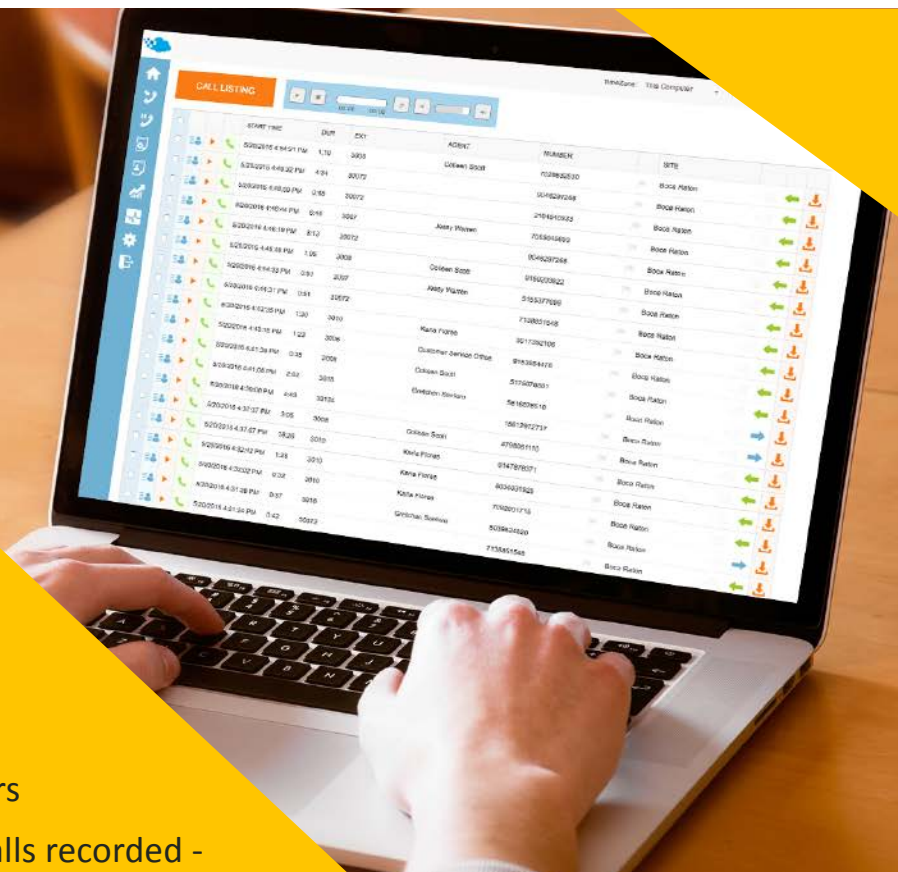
CALL LISTING

TimeZone: This Computer

| START TIME | DUR | EXT | AGENT | NUMBER | SITE |
|---|---|---|---|---|---|
| 5/20/2016 4:44:21 PM | 1:10 | 3003 | Colleen Scott | 7038630530 | |
| 5/20/2016 4:49:32 PM | 4:01 | 30072 | | 9046297248 | Boca Raton |
| 5/20/2016 4:46:09 PM | 0:16 | 30072 | | 2164810923 | Boca Raton |
| 5/20/2016 4:46:44 PM | 0:16 | 3007 | Alexy Warren | 7033043893 | Boca Raton |
| 5/20/2016 4:46:19 PM | 8:12 | 30072 | | 9046297248 | Boca Raton |
| 5/20/2016 4:45:16 PM | 1:05 | 3003 | Colleen Scott | 9169220922 | Boca Raton |
| 5/20/2016 4:44:32 PM | 0:51 | 3007 | Alexy Warren | 5155377690 | Boca Raton |
| 5/20/2016 4:44:37 PM | 0:51 | 30072 | | 7128031048 | Boca Raton |
| 5/20/2016 4:42:35 PM | 1:30 | 3010 | Karla Flores | 3017392106 | Boca Raton |
| 5/20/2016 4:43:18 PM | 1:22 | 3006 | Customer Service Office | 9163954470 | Boca Raton |
| 5/20/2016 4:41:36 PM | 0:35 | 2008 | Colleen Scott | 5175078851 | Boca Raton |
| 5/20/2016 4:41:05 PM | 2:02 | 3015 | Gretchen Sanlaw | 5616826518 | Boca Raton |
| 5/20/2016 4:39:09 PM | 4:45 | 30131 | | 1567392717 | Boca Raton |
| 5/20/2016 4:37:37 PM | 3:05 | 3003 | Colleen Scott | 4708061110 | Boca Raton |
| 5/20/2016 4:37:07 PM | 18:26 | 3010 | Karla Flores | 8147978071 | Boca Raton |
| 5/20/2016 4:32:42 PM | 1:23 | 3010 | Karla Flores | 8036931525 | Boca Raton |
| 5/20/2016 4:33:02 PM | 0:32 | 3010 | Karla Flores | 7032601713 | Boca Raton |
| 5/20/2016 4:31:28 PM | 0:37 | 3015 | Gretchen Sanlaw | 8036824520 | Boca Raton |
| 5/20/2016 4:31:24 PM | 0:42 | 30072 | | 7135451545 | Boca Raton |

rs

alls recorded -